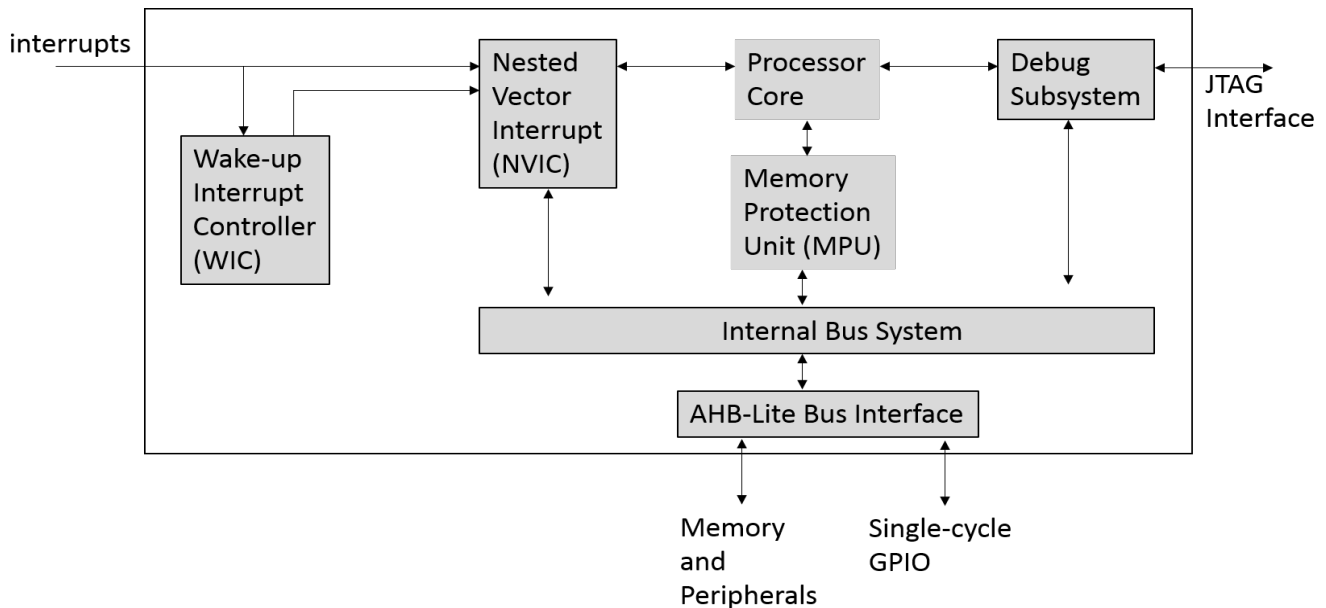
interrupts

Nested Vector Interrupt (NVIC)

Processor Core

Debug Subsystem

JTAG Interface

Wake-up Interrupt Controller (WIC)

Memory Protection Unit (MPU)

Internal Bus System

AHB-Lite Bus Interface

Memory and Peripherals

Single-cycle GPIO